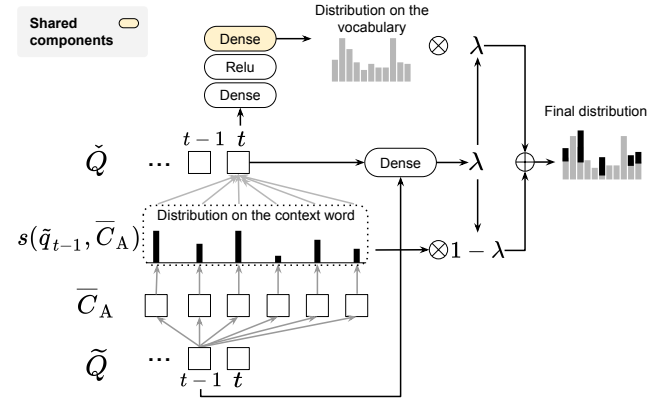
Shared components

Dense

Relu

Dense

Distribution on the vocabulary

$\otimes$ $\lambda$

$t-1$ $t$

$\check{Q}$ ...

Dense

$\lambda$

$\oplus$

Final distribution

$s(\tilde{q}_{t-1}, \overline{C}_{\mathrm{A}})$

Distribution on the context word

$\otimes 1-\lambda$

$\overline{C}_{\mathrm{A}}$

$\widetilde{Q}$ ...

$t-1$ $t$